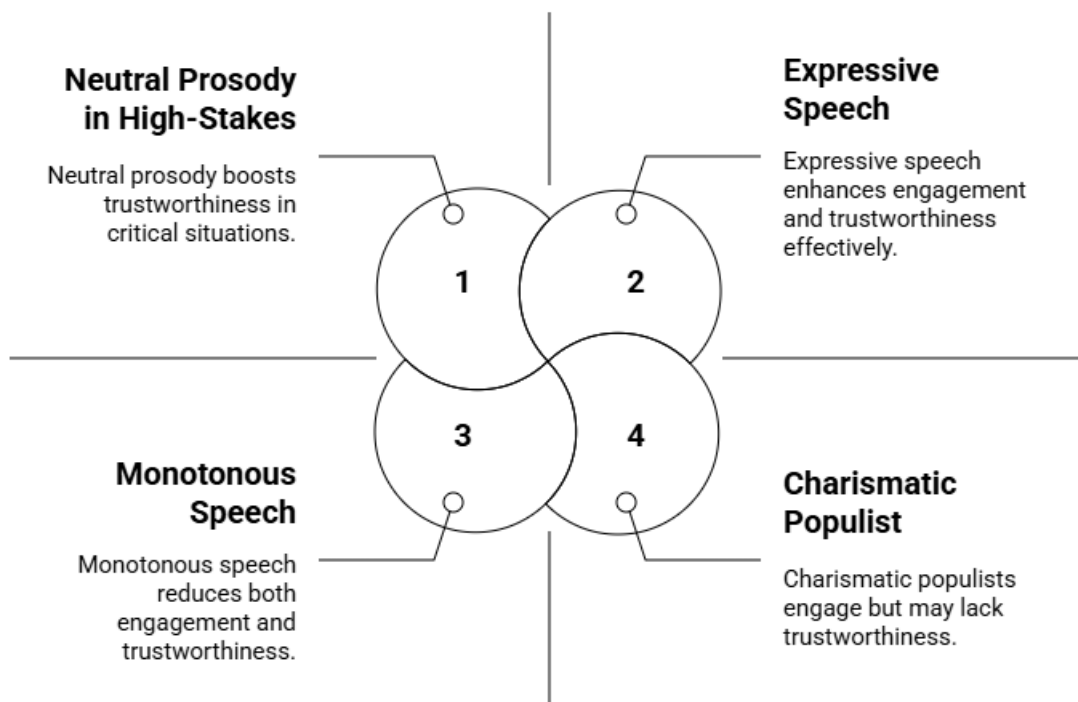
Neutral Prosody in High-Stakes

Neutral prosody boosts trustworthiness in critical situations.

Expressive Speech

Expressive speech enhances engagement and trustworthiness effectively.

1

2

3

4

Monotonous Speech

Monotonous speech reduces both engagement and trustworthiness.

Charismatic Populist

Charismatic populists engage but may lack trustworthiness.